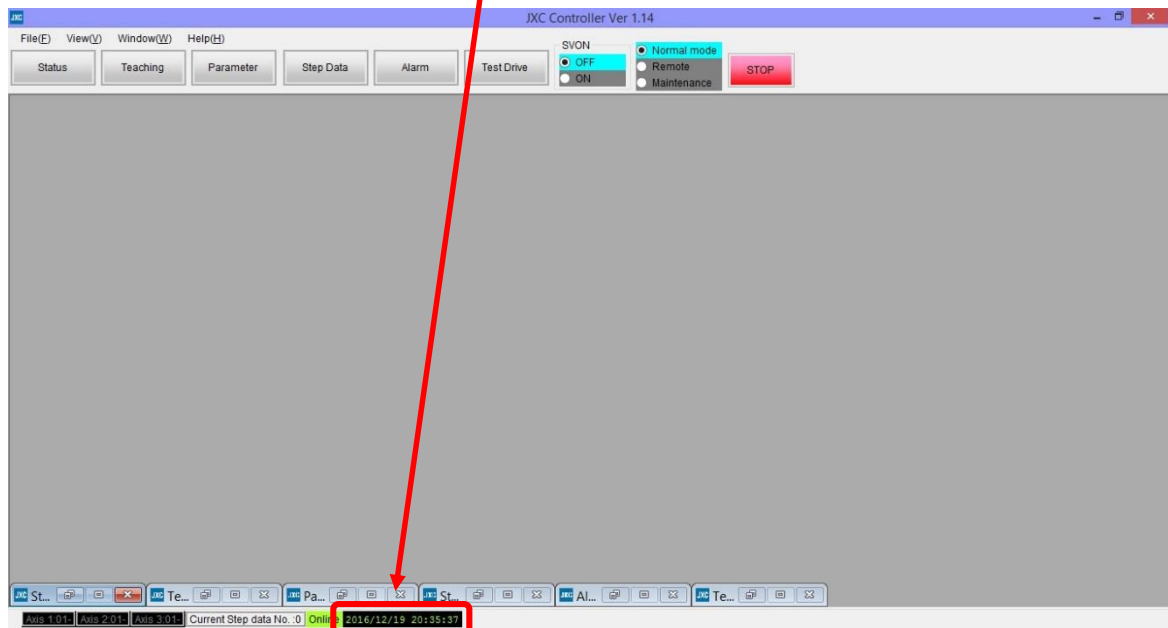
JXC Controller Ver 1.14

File(F) View(V) Window(W) Help(H)

Status Teaching Parameter Step Data Alarm Test Drive

SVON
OFF
ON

Normal mode
Remote
Maintenance

STOP

St... Te... Pa... St... Al... Te...

Axis 1:01- Axis 2:01- Axis 3:01- Current Step data No. :0 Online 2016/12/19 20:35:37